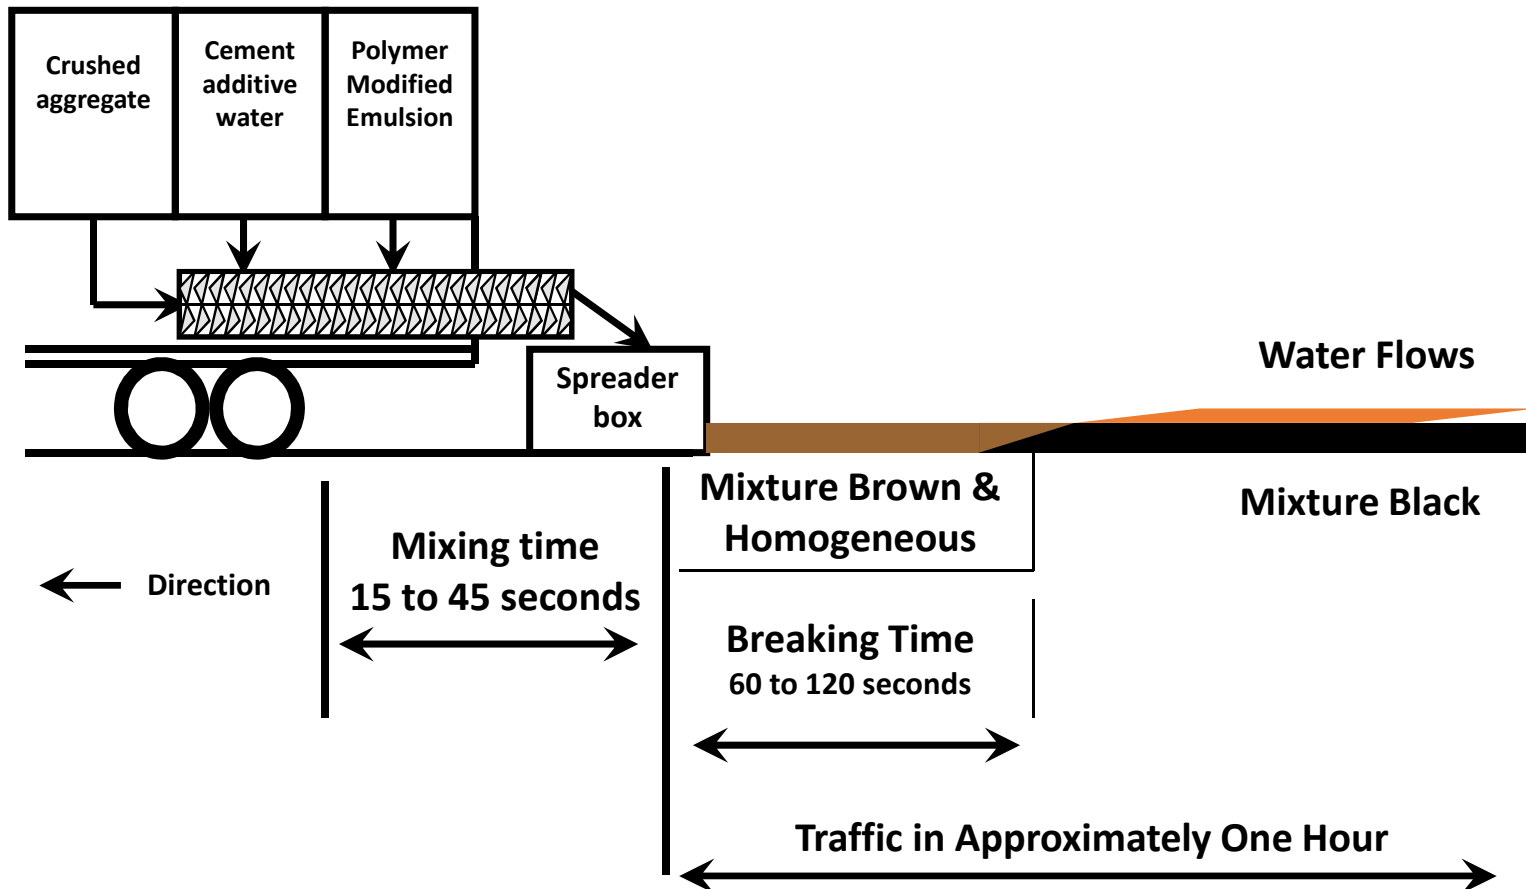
Crushed aggregate

Cement additive water

Polymer Modified Emulsion

Spreader box

Water Flows

Mixture Brown & Homogeneous

Mixture Black

Direction

Mixing time 15 to 45 seconds

Breaking Time 60 to 120 seconds

Traffic in Approximately One Hour